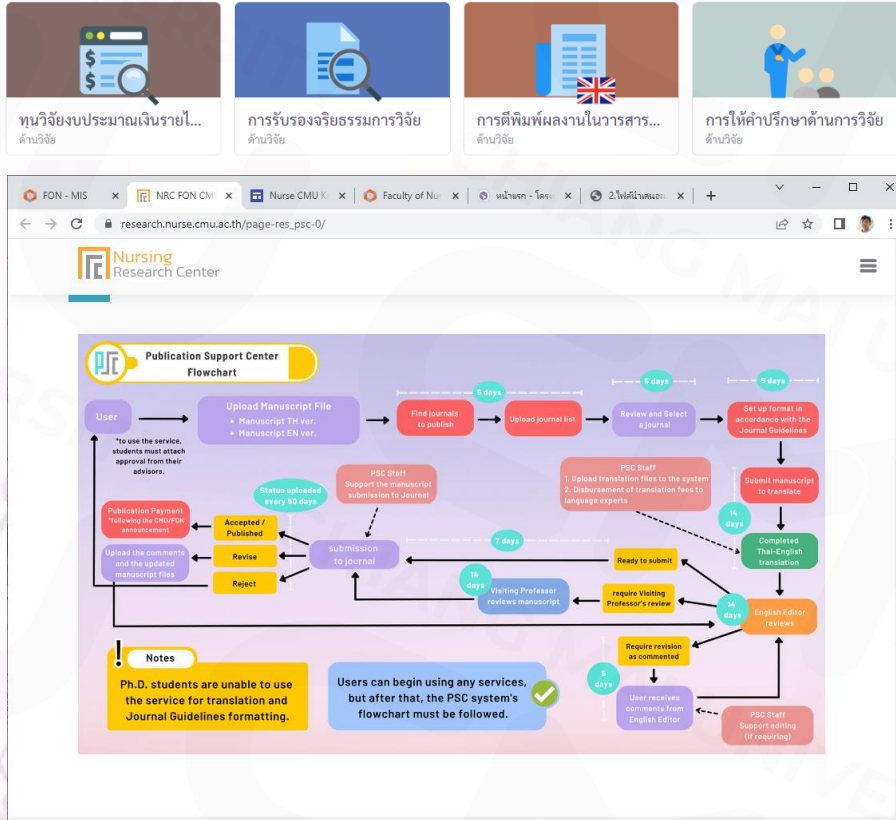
ทุนวิจัยงบประมาณเงินรายไ...
ด้านวิจัย

การรับรองจริยธรรมการวิจัย
ด้านวิจัย

การตีพิมพ์ผลงานในวารสาร...
ด้านวิจัย

การให้คำปรึกษาด้านการวิจัย
ด้านวิจัย

FON - MIS | NRC FON CM | Nurse CMU K | Faculty of Nu | หน้าแรก - โครง | 2.ไฟล์นำเสนอ

research.nurse.cmu.ac.th/page-res_psc-0/

Nursing Research Center

Publication Support Center Flowchart

User

*to use the service, students must attach approval from their advisors.

Upload Manuscript File
• Manuscript TH ver.
• Manuscript EN ver.

6 days

Find journals to publish

Upload journal list

5 days

Review and Select a journal

5 days

Set up format in accordance with the Journal Guidelines

Submit manuscript to translate

PSC Staff
1. Upload translation files to the system
2. Disbursement of translation fees to language experts

14 days

Completed Thai-English translation

PSC Staff
Support the menuscript submission to Journal

Status uploaded every 60 days

Publication Payment
*following the CMU/FON announcement

Accepted / Published

Revise

Reject

Upload the comments and the updated manuscript files

submission to journal

7 days

Ready to submit

14 days

Visiting Professor reviews manuscript

require Visiting Professor's review

14 days

English Editor reviews

Require revision as commented

5 days

User receives comments from English Editor

PSC Staff
Support editing (if requiring)

Notes

Ph.D. students are unable to use the service for translation and Journal Guidelines formatting.

Users can begin using any services, but after that, the PSC system's flowchart must be followed.